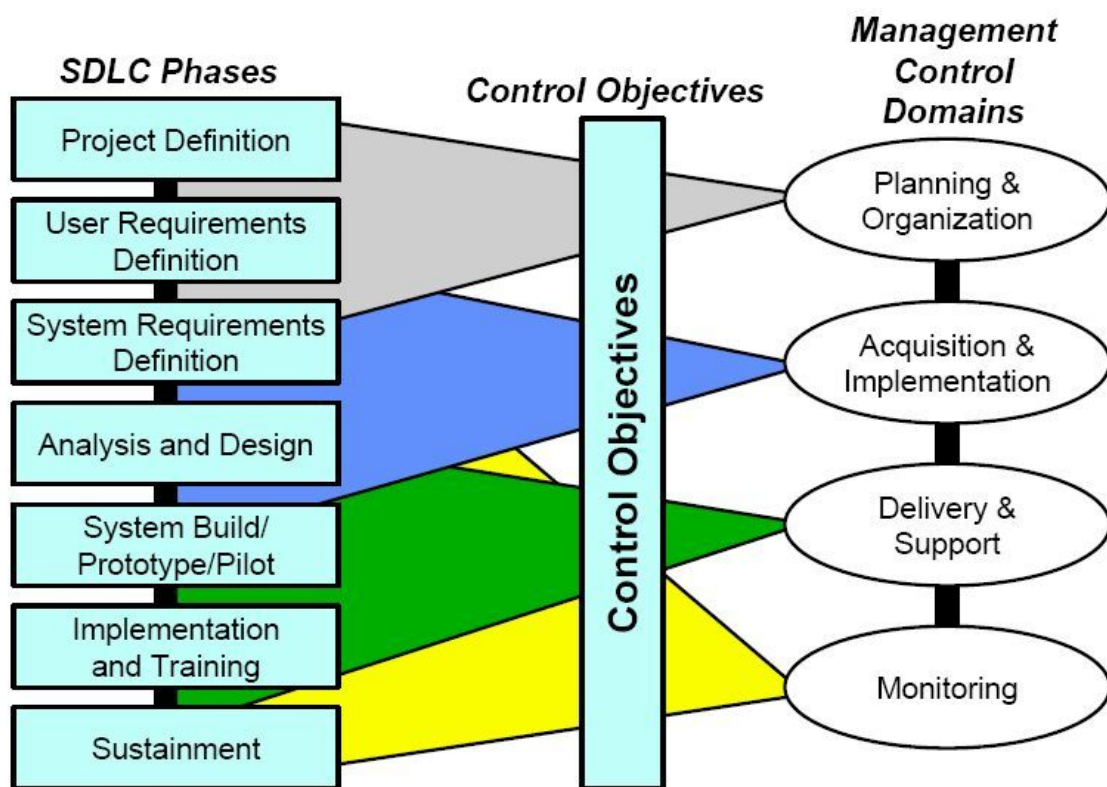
SDLC Phases

Control Objectives

Management Control Domains

Project Definition

User Requirements Definition

System Requirements Definition

Analysis and Design

System Build/ Prototype/Pilot

Implementation and Training

Sustainment

Control Objectives

Planning & Organization

Acquisition & Implementation

Delivery & Support

Monitoring